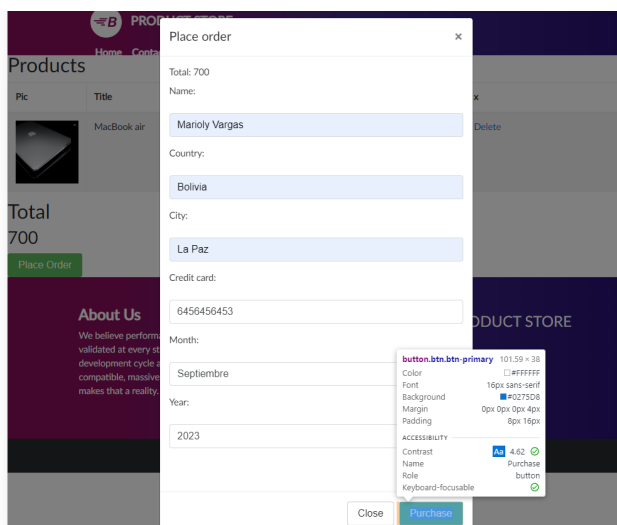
PRODUCT STORE

Home Conta

Products

Pic

Title

x

MacBook air

Delete

Total

700

Place Order

About Us

We believe perform validated at every st development cycle a compatible, massive makes that a reality.

ODUCT STORE

Place order

×

Total: 700

Name:

Marioly Vargas

Country:

Bolivia

City:

La Paz

Credit card:

6456456453

Month:

Septiembre

Year:

2023

button.btn.btn-primary 101.59 × 38

| | |
|---|---|
| Color | #FFFFFF |
| Font | 16px sans-serif |
| Background | #0275D8 |
| Margin | 0px 0px 0px 4px |
| Padding | 8px 16px |

ACCESSIBILITY

| | |
|---|---|
| Contrast | Aa 4.62 |
| Name | Purchase |
| Role | button |
| Keyboard-focusable | |

Close

Purchase